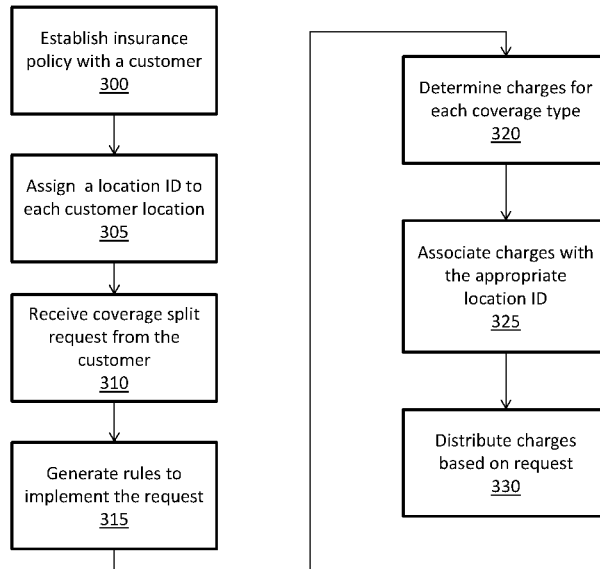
Establish insurance policy with a customer
300

Assign a location ID to each customer location
305

Receive coverage split request from the customer
310

Generate rules to implement the request
315

Determine charges for each coverage type
320

Associate charges with the appropriate location ID
325

Distribute charges based on request
330